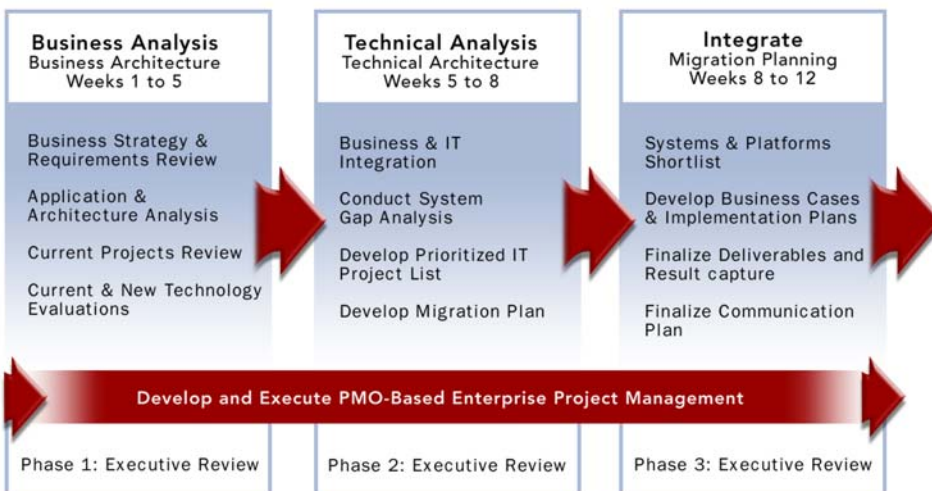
Business Analysis
Business Architecture
Weeks 1 to 5

Business Strategy & Requirements Review

Application & Architecture Analysis

Current Projects Review

Current & New Technology Evaluations

Technical Analysis
Technical Architecture
Weeks 5 to 8

Business & IT Integration

Conduct System Gap Analysis

Develop Prioritized IT Project List

Develop Migration Plan

Integrate
Migration Planning
Weeks 8 to 12

Systems & Platforms Shortlist

Develop Business Cases & Implementation Plans

Finalize Deliverables and Result capture

Finalize Communication Plan

Develop and Execute PMO-Based Enterprise Project Management

Phase 1: Executive Review

Phase 2: Executive Review

Phase 3: Executive Review